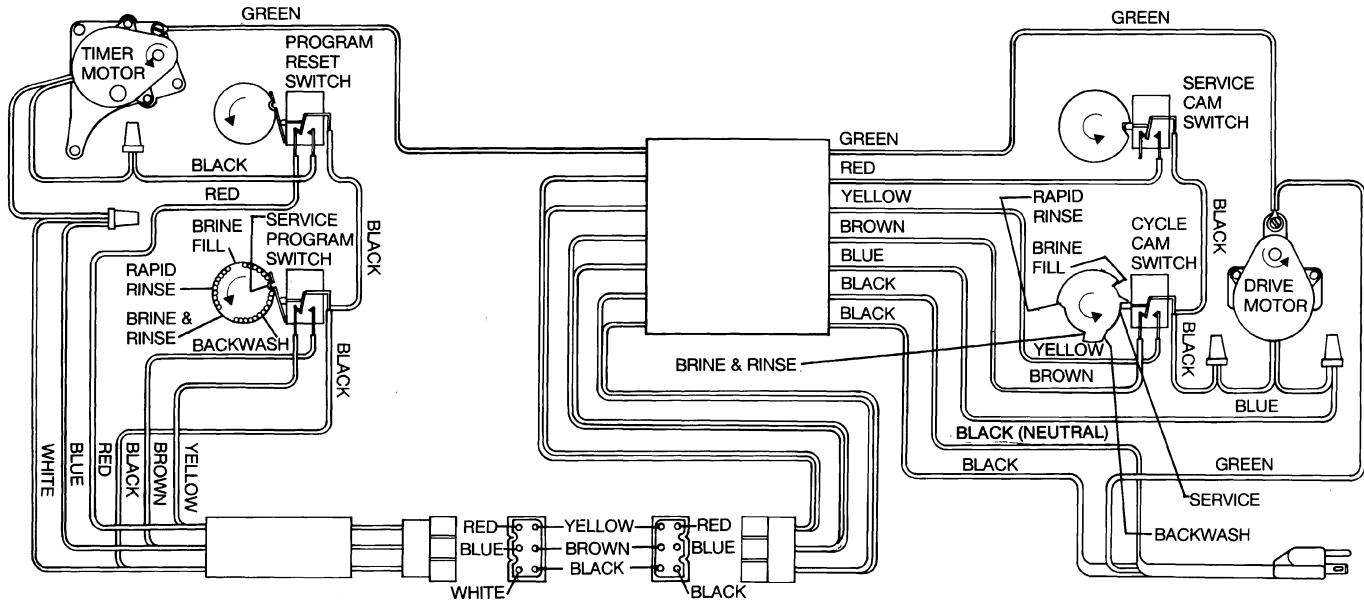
GREEN
TIMER MOTOR
PROGRAM RESET SWITCH
BLACK
RED
BRINE FILL
SERVICE PROGRAM SWITCH
BLACK
RAPID RINSE
BRINE & RINSE
BACKWASH
BLACK
WHITE
BLUE
RED
BLACK
BROWN
YELLOW
GREEN
GREEN
RED
YELLOW
BROWN
BLUE
BLACK
BLACK
SERVICE CAM SWITCH
RAPID RINSE
BRINE FILL
CYCLE CAM SWITCH
BLACK
DRIVE MOTOR
BRINE & RINSE
YELLOW
BLACK
BROWN
BLUE
BLACK (NEUTRAL)
BLACK
GREEN
SERVICE
BACKWASH
RED
BLUE
WHITE
YELLOW
BROWN
BLACK
RED
BLUE
BLACK